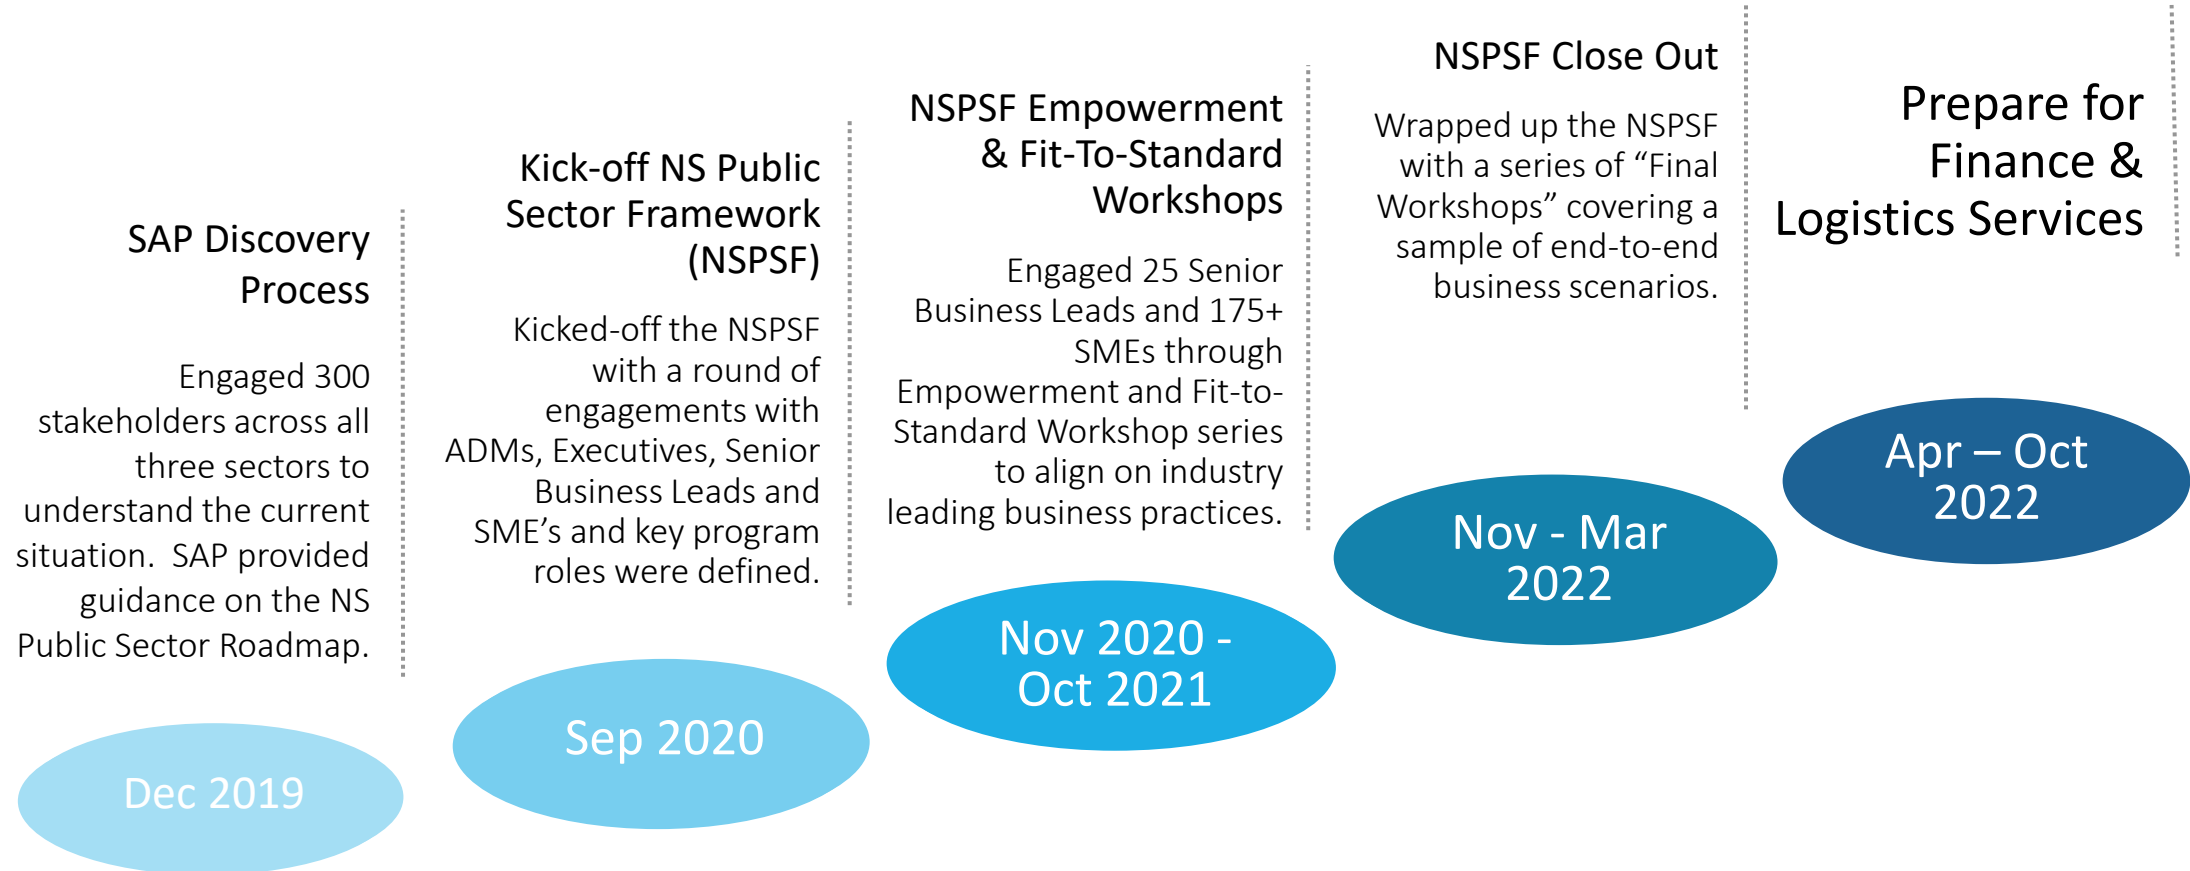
SAP Discovery Process

Engaged 300 stakeholders across all three sectors to understand the current situation. SAP provided guidance on the NS Public Sector Roadmap.

Dec 2019

Kick-off NS Public Sector Framework (NSPSF)

Kicked-off the NSPSF with a round of engagements with ADMs, Executives, Senior Business Leads and SME's and key program roles were defined.

Sep 2020

NSPSF Empowerment & Fit-To-Standard Workshops

Engaged 25 Senior Business Leads and 175+ SMEs through Empowerment and Fit-to-Standard Workshop series to align on industry leading business practices.

Nov 2020 - Oct 2021

NSPSF Close Out

Wrapped up the NSPSF with a series of "Final Workshops" covering a sample of end-to-end business scenarios.

Nov - Mar 2022

Prepare for Finance & Logistics Services

Apr – Oct 2022